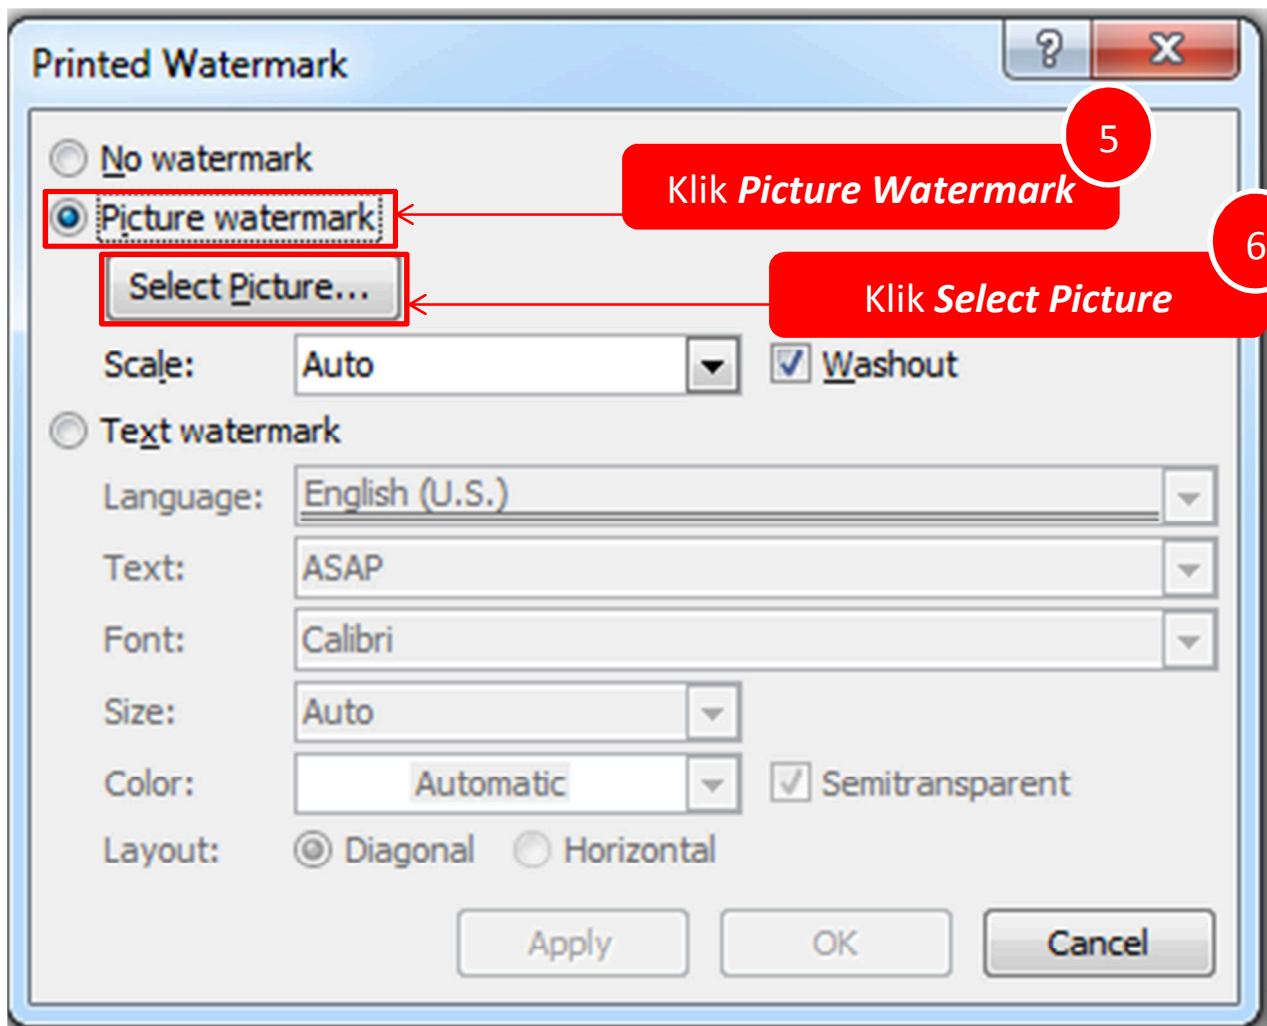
Printed Watermark

?

X

No watermark

Picture watermark

5

Klik ***Picture Watermark***

Select Picture...

6

Klik ***Select Picture***

Scale: Auto

Washout

Text watermark

Language: English (U.S.)

Text: ASAP

Font: Calibri

Size: Auto

Color: Automatic

Semitransparent

Layout: Diagonal Horizontal

Apply OK Cancel